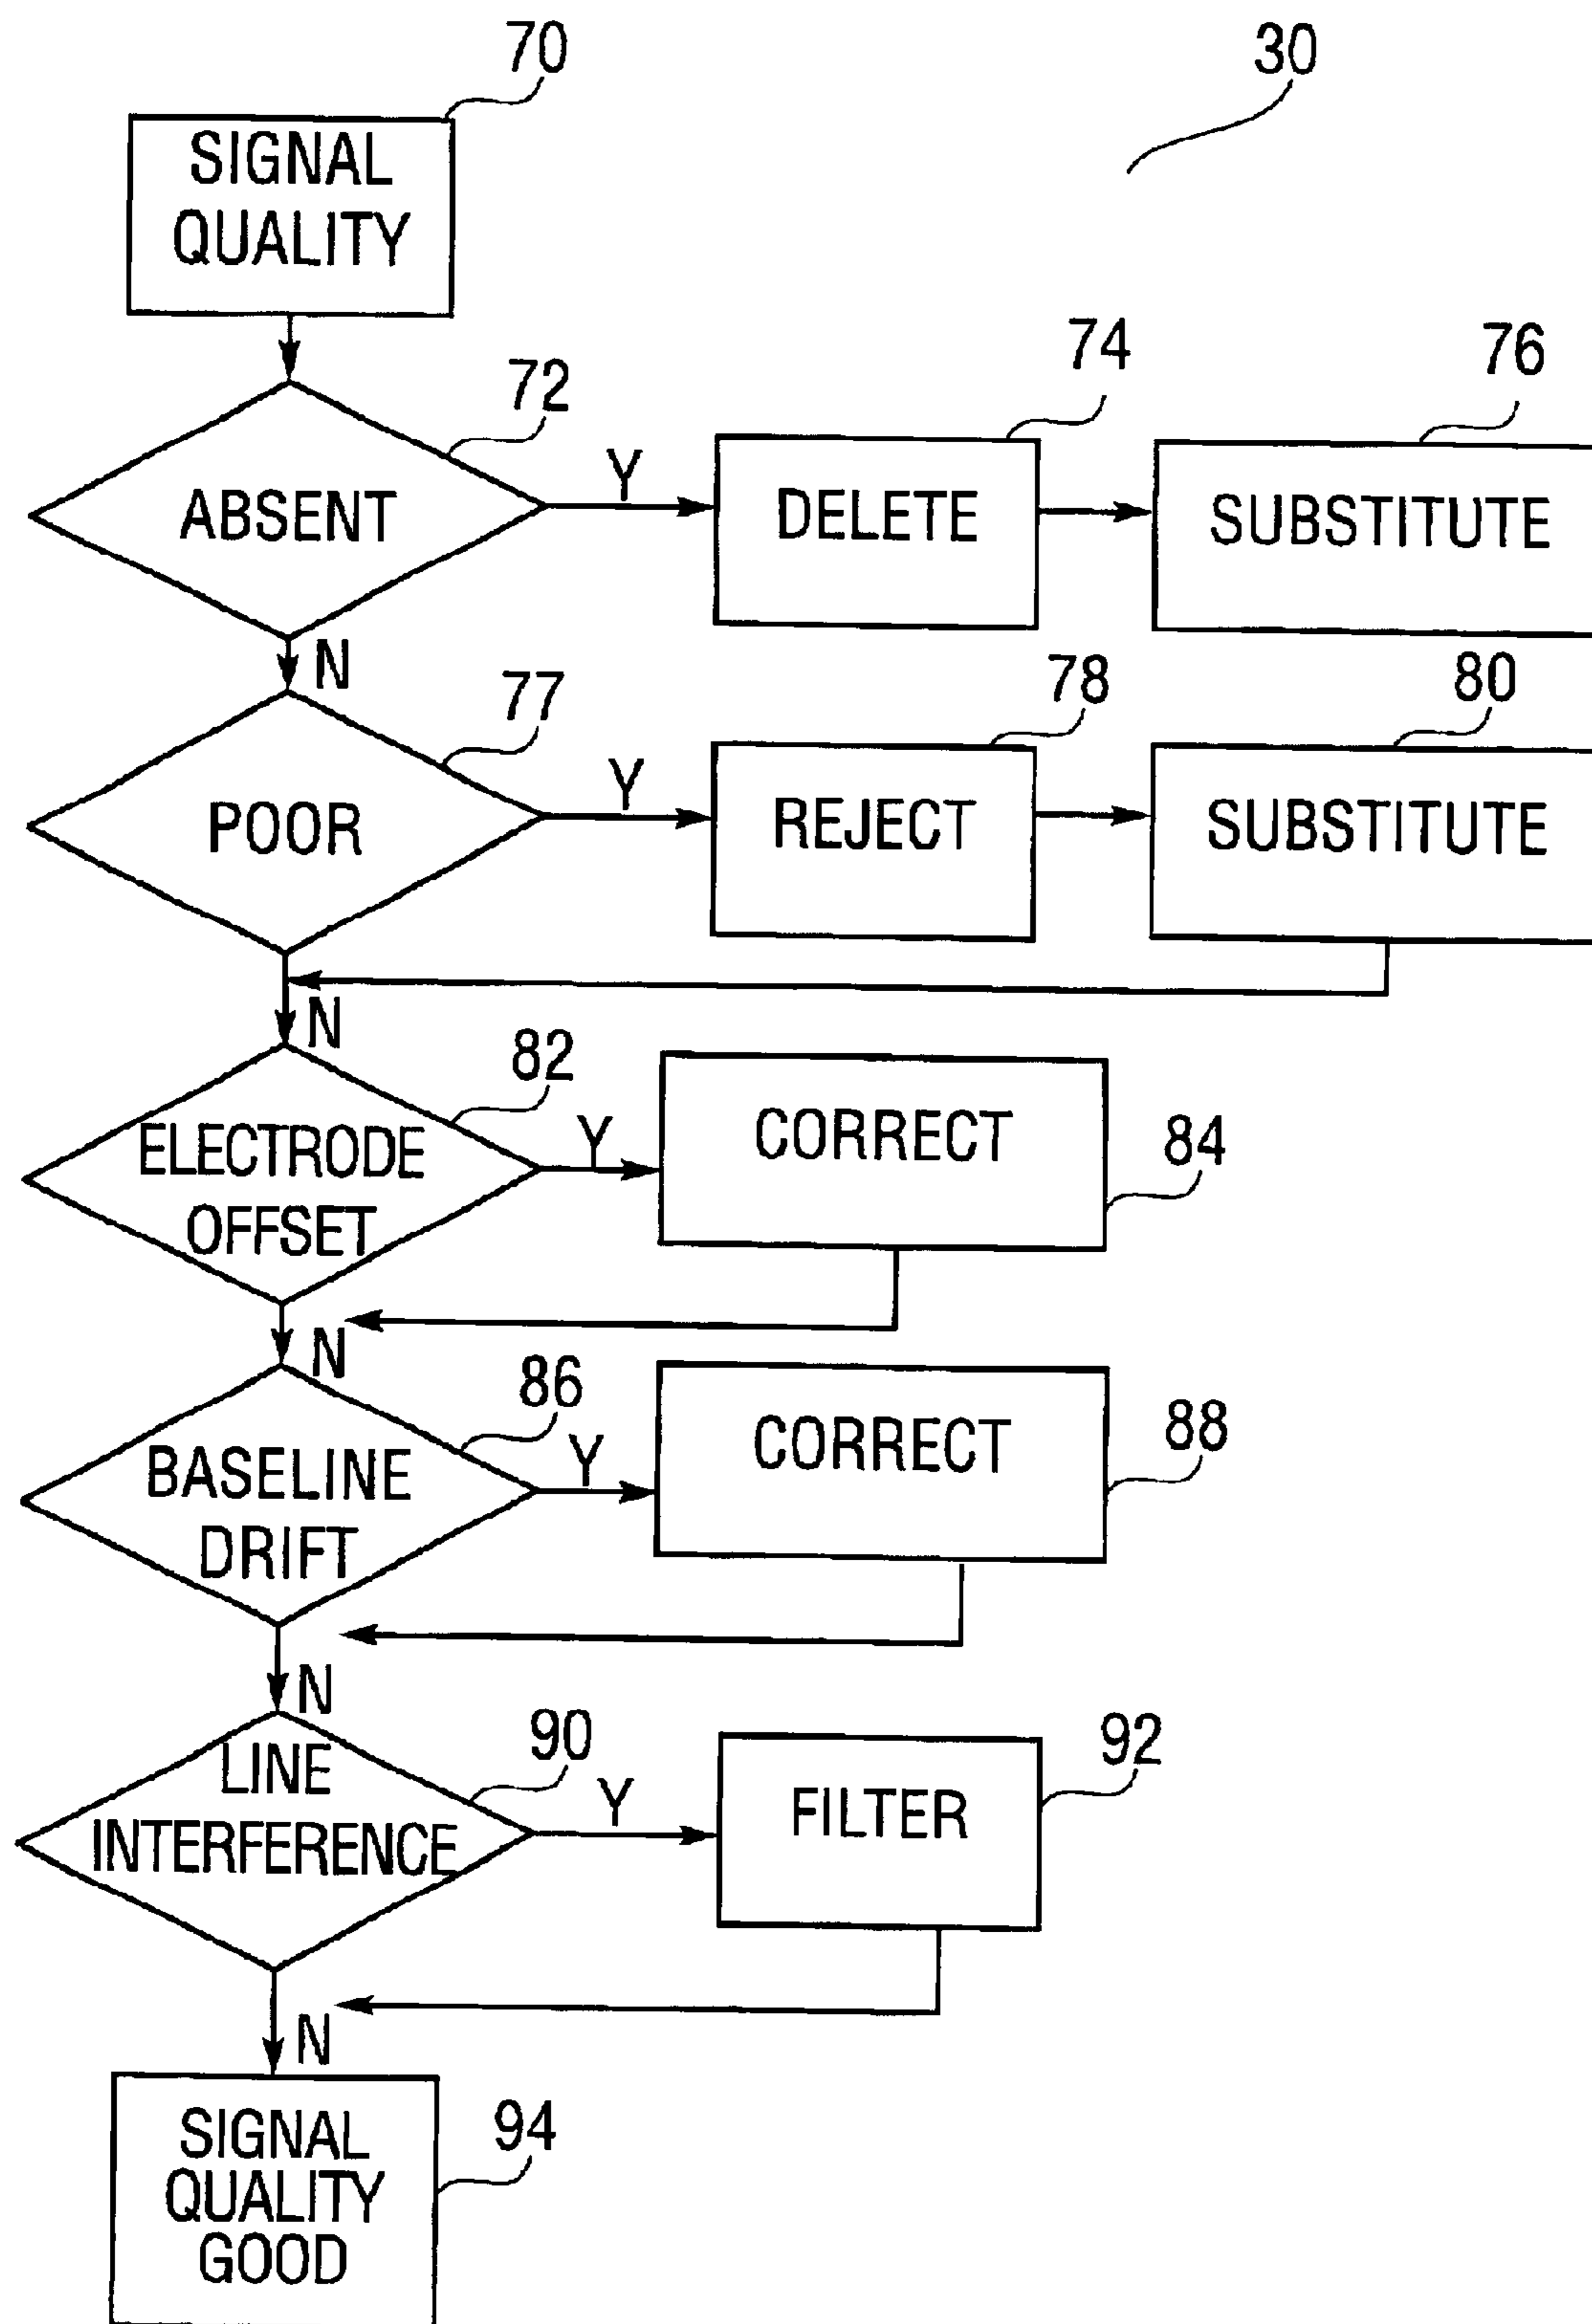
70

30

SIGNAL QUALITY

72

ABSENT

Y

74

DELETE

76

SUBSTITUTE

N

77

POOR

Y

78

REJECT

80

SUBSTITUTE

N

82

ELECTRODE OFFSET

Y

CORRECT

84

N

86

BASELINE DRIFT

Y

CORRECT

88

N

LINE INTERFERENCE

90

Y

FILTER

92

N

SIGNAL QUALITY GOOD

94